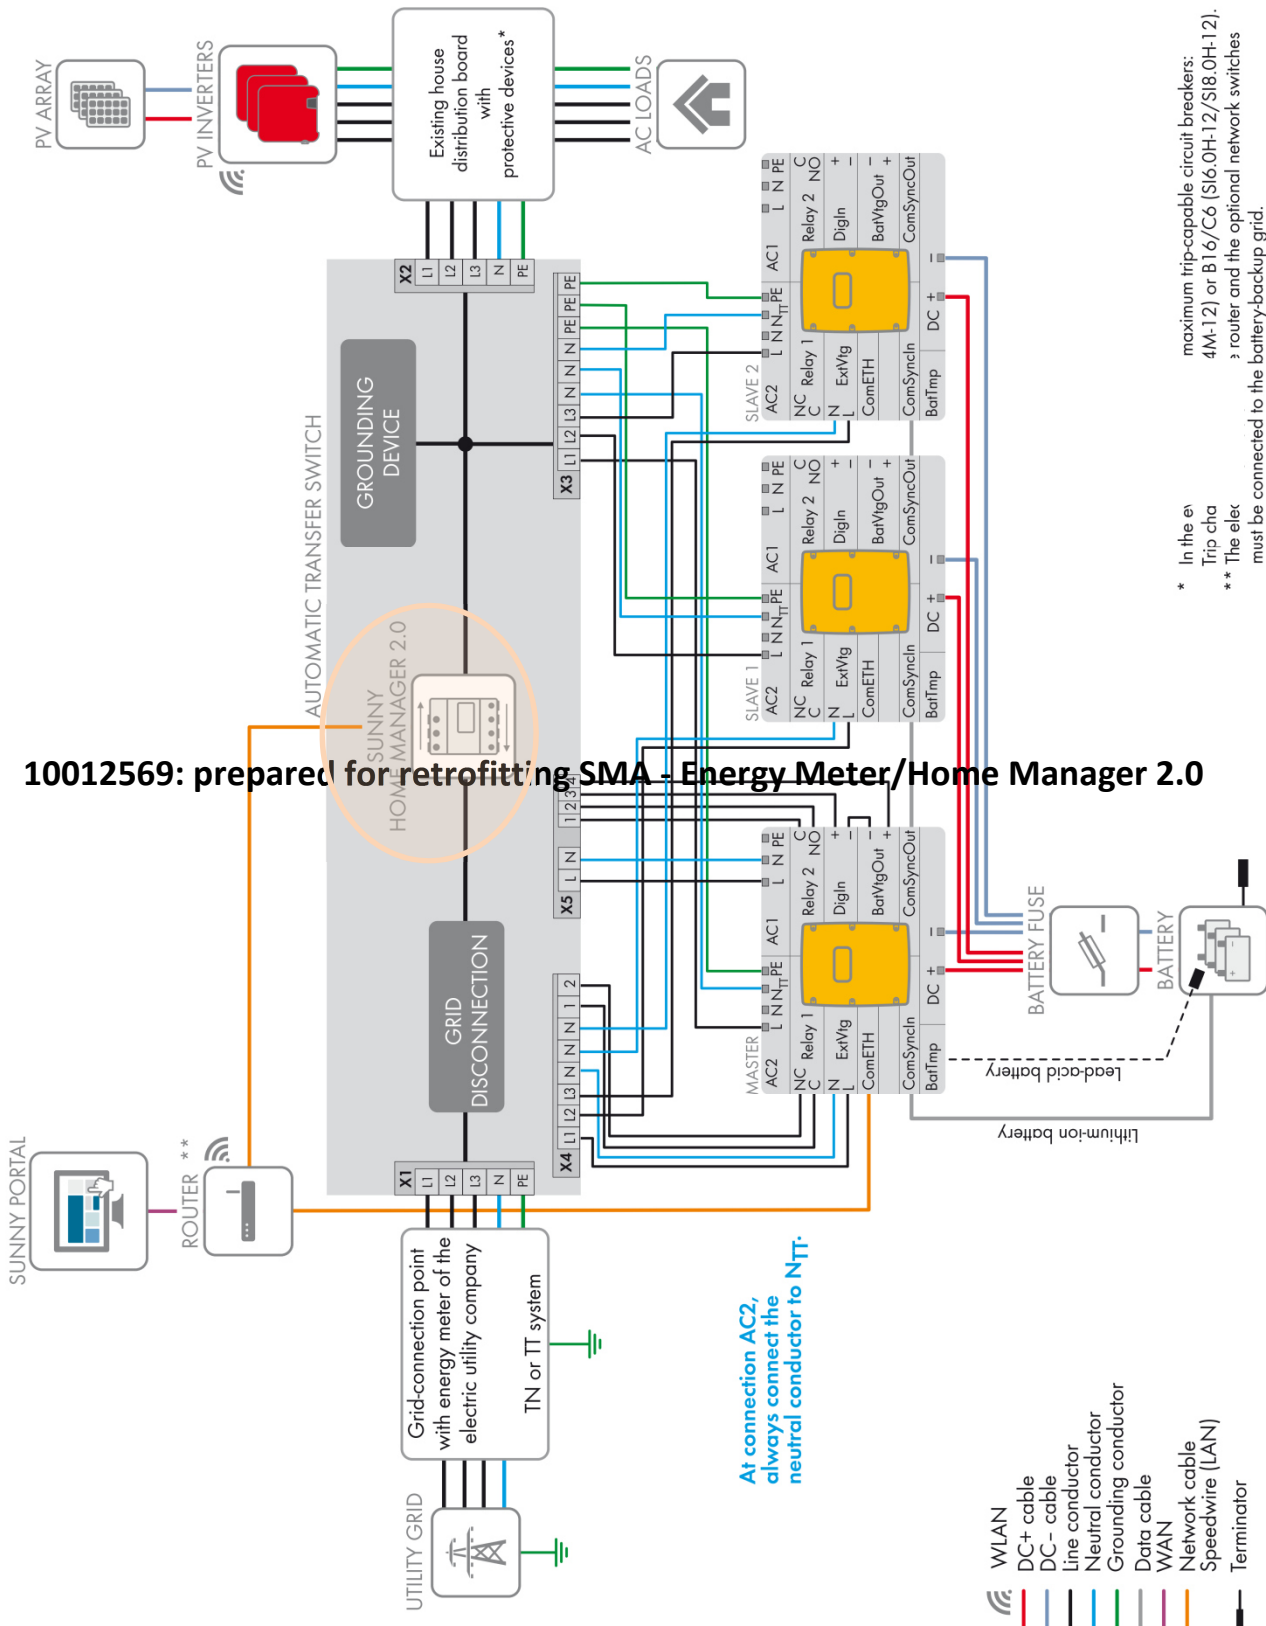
10012569: prepared for retrofitting SMA - Energy Meter/Home Manager 2.0

PV ARRAY
PV INVERTERS
Existing house distribution board with protective devices*
AC LOADS
X2 L1 L2 L3 N PE
GROUNDING DEVICE
AUTOMATIC TRANSFER SWITCH
SUNNY HOME MANAGER 2.0
X3 L1 L2 L3 N N N PE PE PE
X5 L N 1 2 3 4
GRID DISCONNECTION
X4 L1 L2 L3 N N N N 1 2
X1 L1 L2 L3 N PE
SLAVE 2
SLAVE 1
MASTER
AC2 NC C Relay 1 L N $N_{TT}$ PE
AC1 L N PE Relay 2 C NO
N L ExtVtg
DigIn + −
BatVtgOut − +
ComETH
ComSyncIn
ComSyncOut
BatTmp
DC + −
BATTERY FUSE
BATTERY
lead-acid battery
lithium-ion battery
SUNNY PORTAL
ROUTER **
Grid-connection point with energy meter of the electric utility company
TN or TT system
UTILITY GRID
At connection AC2, always connect the neutral conductor to $N_{TT}$.

* In the ev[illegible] maximum trip-capable circuit breakers:
Trip cha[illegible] 4M-12) or B16/C6 (SI6.0H-12/SI8.0H-12).
** The elec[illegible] router and the optional network switches must be connected to the battery-backup grid.

WLAN
DC+ cable
DC− cable
Line conductor
Neutral conductor
Grounding conductor
Data cable
WAN
Network cable
Speedwire (LAN)
Terminator